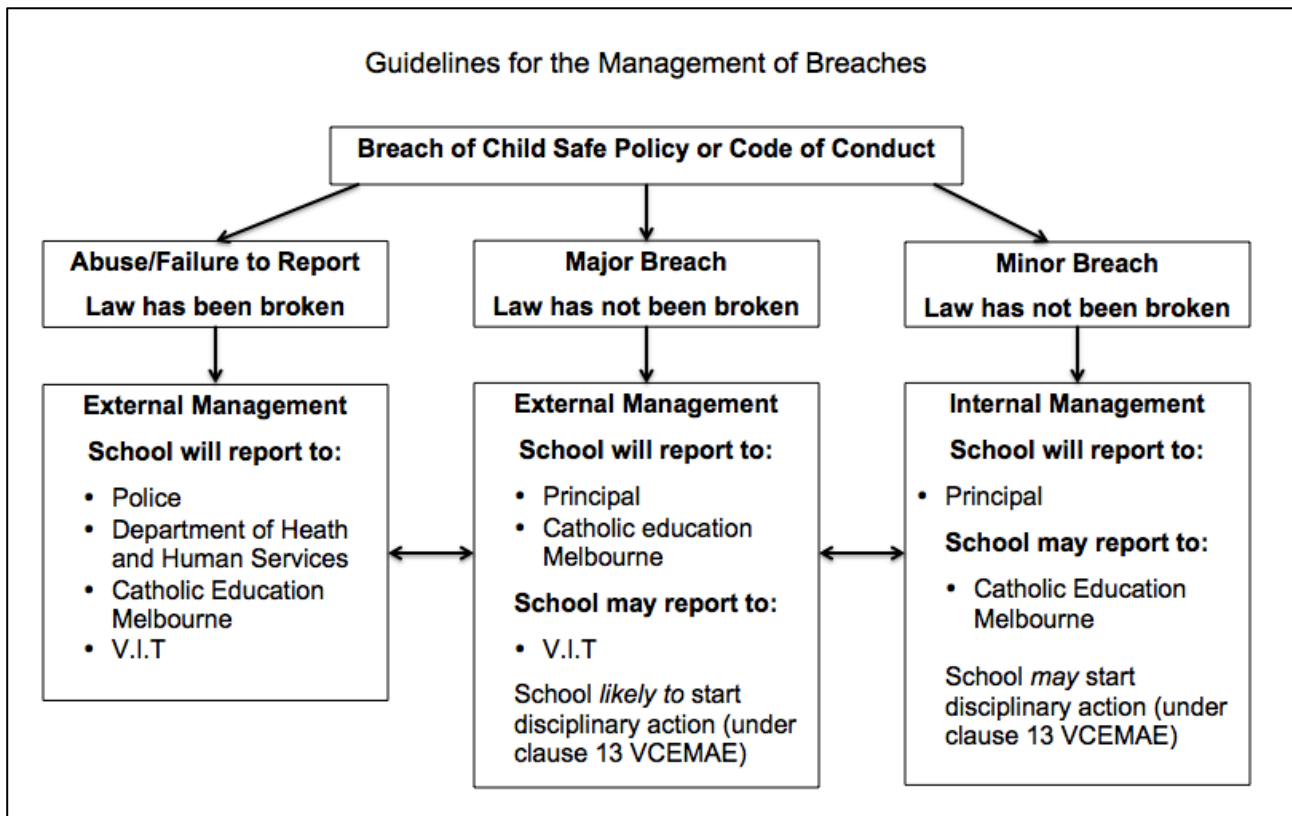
Guidelines for the Management of Breaches

Breach of Child Safe Policy or Code of Conduct

Abuse/Failure to Report
Law has been broken

External Management
School will report to:
• Police
• Department of Heath and Human Services
• Catholic Education Melbourne
• V.I.T

Major Breach
Law has not been broken

External Management
School will report to:
• Principal
• Catholic education Melbourne

School may report to:
• V.I.T

School *likely to* start disciplinary action (under clause 13 VCEMAE)

Minor Breach
Law has not been broken

Internal Management
School will report to:
• Principal

School may report to:
• Catholic Education Melbourne

School *may* start disciplinary action (under clause 13 VCEMAE)